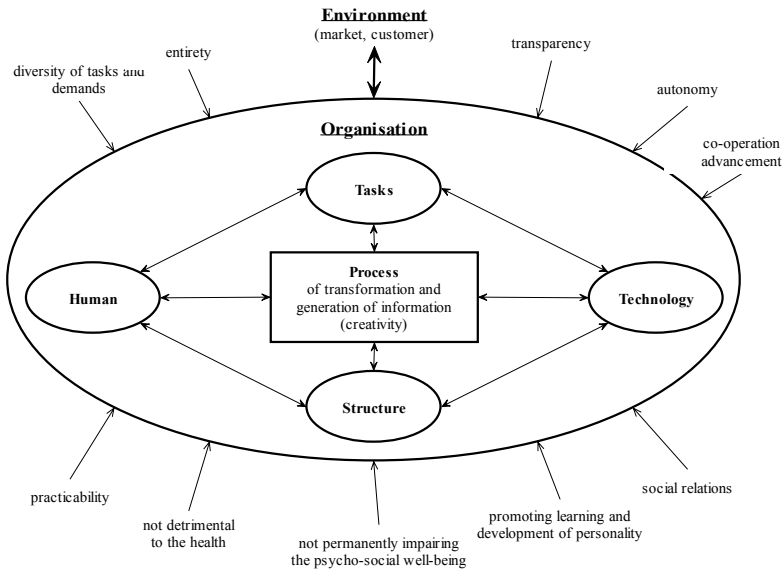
Environment
(market, customer)

diversity of tasks and demands

entirety

transparency

autonomy

co-operation advancement

Organisation

Tasks

Human

Process
of transformation and generation of information (creativity)

Technology

Structure

practicability

not detrimental to the health

not permanently impairing the psycho-social well-being

promoting learning and development of personality

social relations